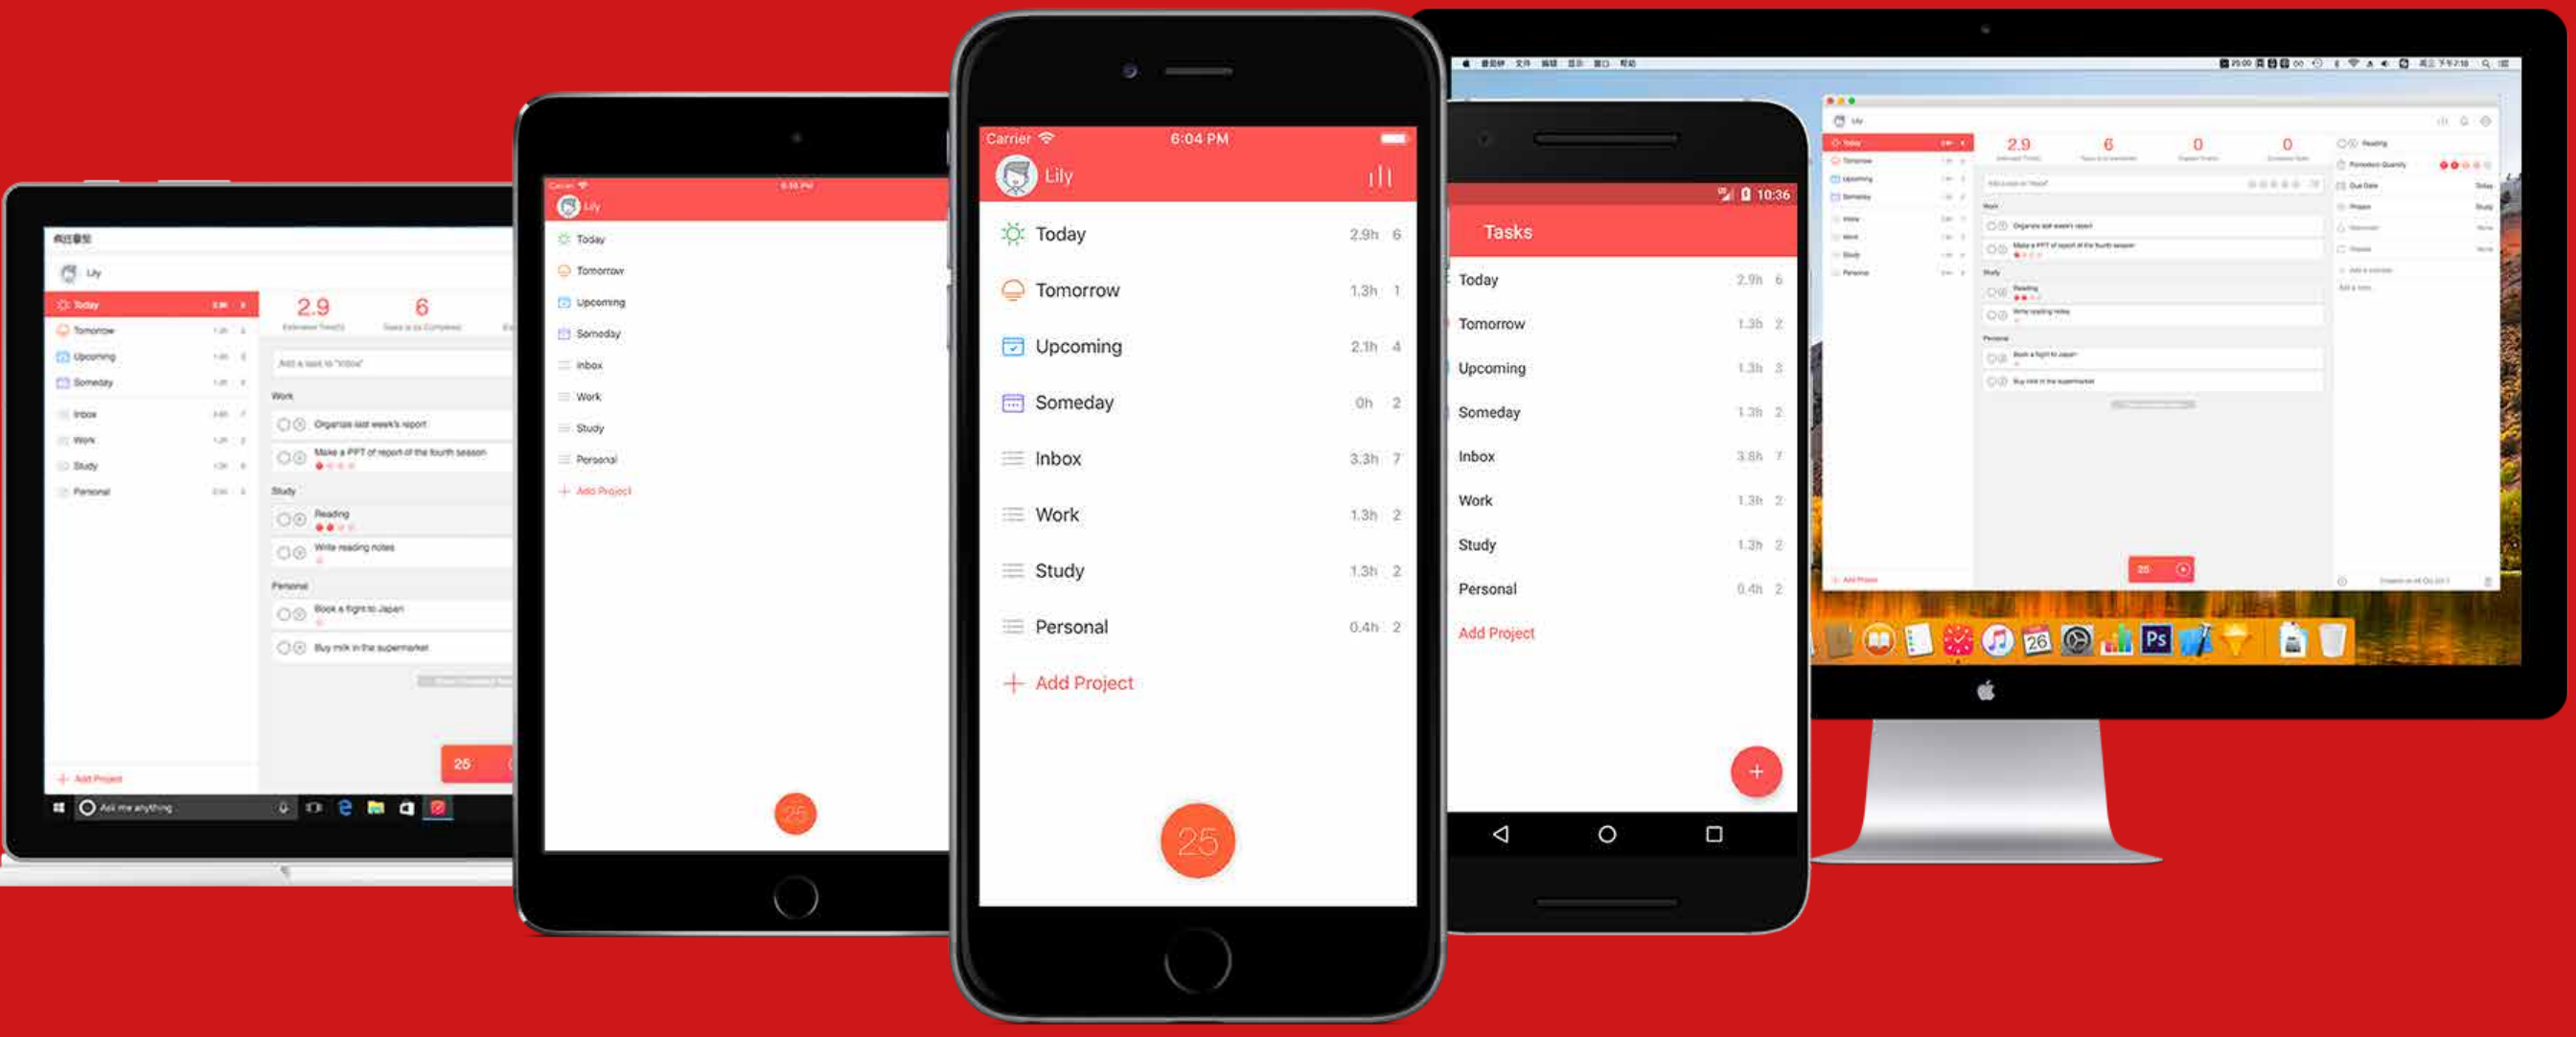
Lily
Today
Tomorrow
Upcoming
Someday
Inbox
Work
Study
Personal
2.9
6
Add a task to "Inbox"
Work
Organize last week's report
Make a PPT of report of the fourth season
Study
Reading
Write reading notes
Personal
Book a flight to Japan
Buy milk in the supermarket
25
Add Project
Ask me anything

Lily
Today
Tomorrow
Upcoming
Someday
Inbox
Work
Study
Personal
Add Project
25

Carrier 6:04 PM
Lily

| | | |
|---|---|---|
| Today | 2.9h | 6 |
| Tomorrow | 1.3h | 1 |
| Upcoming | 2.1h | 4 |
| Someday | 0h | 2 |
| Inbox | 3.3h | 7 |
| Work | 1.3h | 2 |
| Study | 1.3h | 2 |
| Personal | 0.4h | 2 |

Add Project
25

10:36
Tasks

| | | |
|---|---|---|
| Today | 2.9h | 6 |
| Tomorrow | 1.3h | 2 |
| Upcoming | 1.3h | 3 |
| Someday | 1.3h | 2 |
| Inbox | 3.8h | 7 |
| Work | 1.3h | 2 |
| Study | 1.3h | 2 |
| Personal | 0.4h | 2 |

Add Project
+

Lily
2.9
6
0
0
25